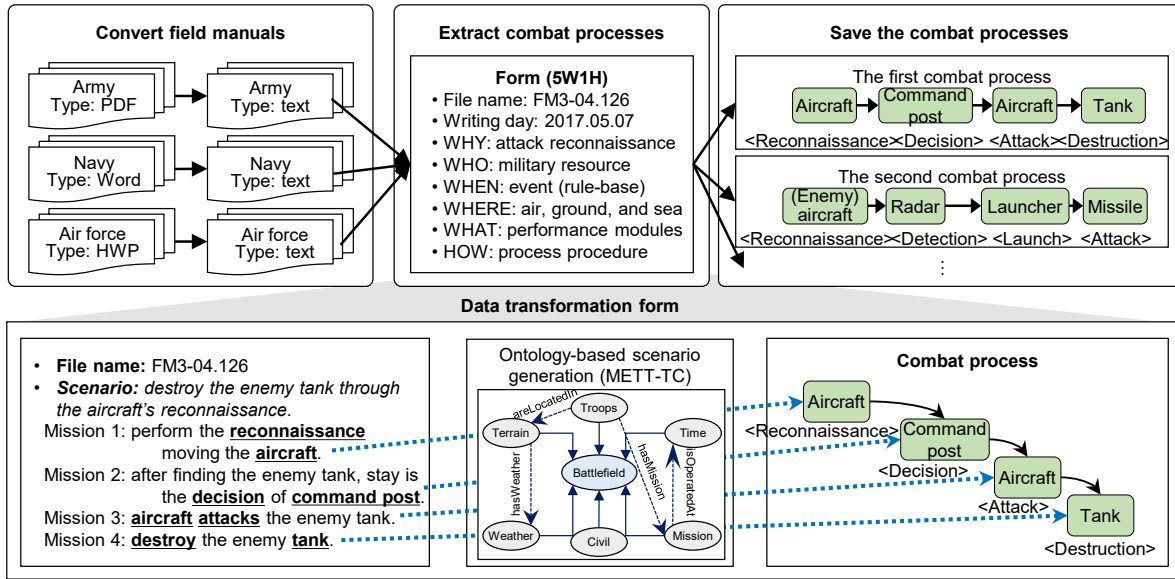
Convert field manuals

Army
Type: PDF

Army
Type: text

Navy
Type: Word

Navy
Type: text

Air force
Type: HWP

Air force
Type: text

Extract combat processes

Form (5W1H)
• File name: FM3-04.126
• Writing day: 2017.05.07
• WHY: attack reconnaissance
• WHO: military resource
• WHEN: event (rule-base)
• WHERE: air, ground, and sea
• WHAT: performance modules
• HOW: process procedure

Save the combat processes

The first combat process
Aircraft → Command post → Aircraft → Tank
<Reconnaissance><Decision> <Attack><Destruction>

The second combat process
(Enemy) aircraft → Radar → Launcher → Missile
<Reconnaissance><Detection> <Launch> <Attack>

⋮

Data transformation form

• File name: FM3-04.126
• Scenario: destroy the enemy tank through the aircraft's reconnaissance.
Mission 1: perform the reconnaissance moving the aircraft.
Mission 2: after finding the enemy tank, stay is the decision of command post.
Mission 3: aircraft attacks the enemy tank.
Mission 4: destroy the enemy tank.

Ontology-based scenario generation (METT-TC)

areLocatedIn
Troops
Terrain
Time
Battlefield
hasWeather
hasMission
isOperatedAt
Weather
Civil
Mission

Combat process

Aircraft
<Reconnaissance>
Command post
<Decision>
Aircraft
<Attack>
Tank
<Destruction>